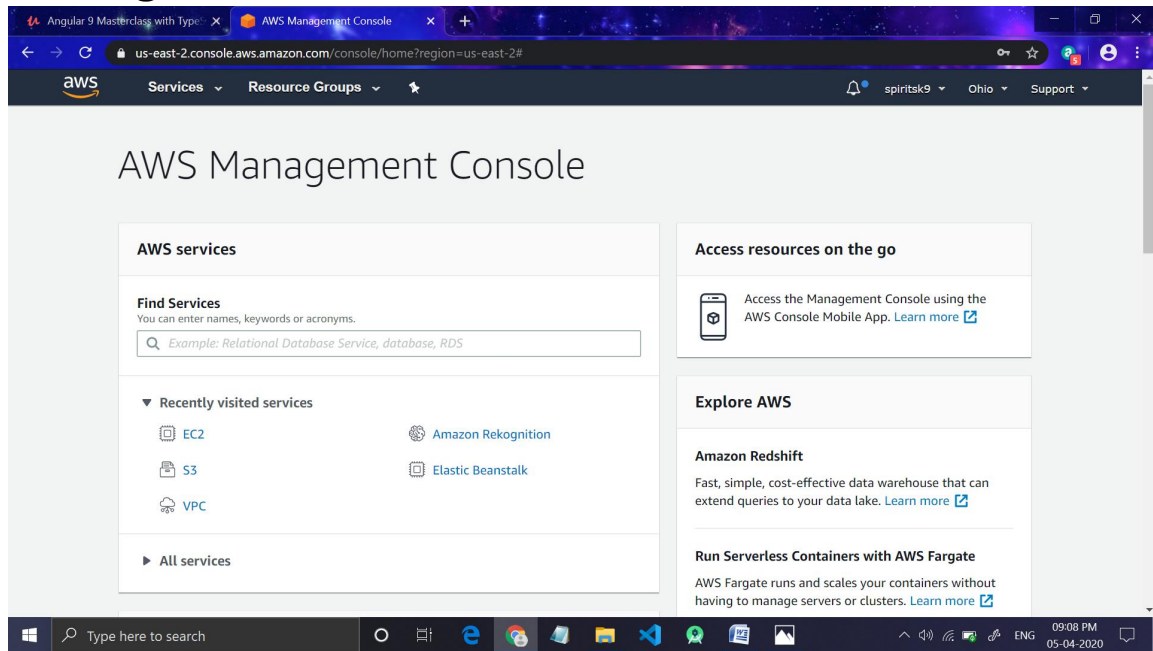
Angular 9 Masterclass with TypeS
AWS Management Console
us-east-2.console.aws.amazon.com/console/home?region=us-east-2#

aws
Services
Resource Groups
spiritsk9
Ohio
Support

AWS Management Console

AWS services

Find Services
You can enter names, keywords or acronyms.
Example: Relational Database Service, database, RDS

Recently visited services
EC2
Amazon Rekognition
S3
Elastic Beanstalk
VPC

All services

Access resources on the go

Access the Management Console using the AWS Console Mobile App. Learn more

Explore AWS

Amazon Redshift
Fast, simple, cost-effective data warehouse that can extend queries to your data lake. Learn more

Run Serverless Containers with AWS Fargate
AWS Fargate runs and scales your containers without having to manage servers or clusters. Learn more

Type here to search
ENG
09:08 PM
05-04-2020